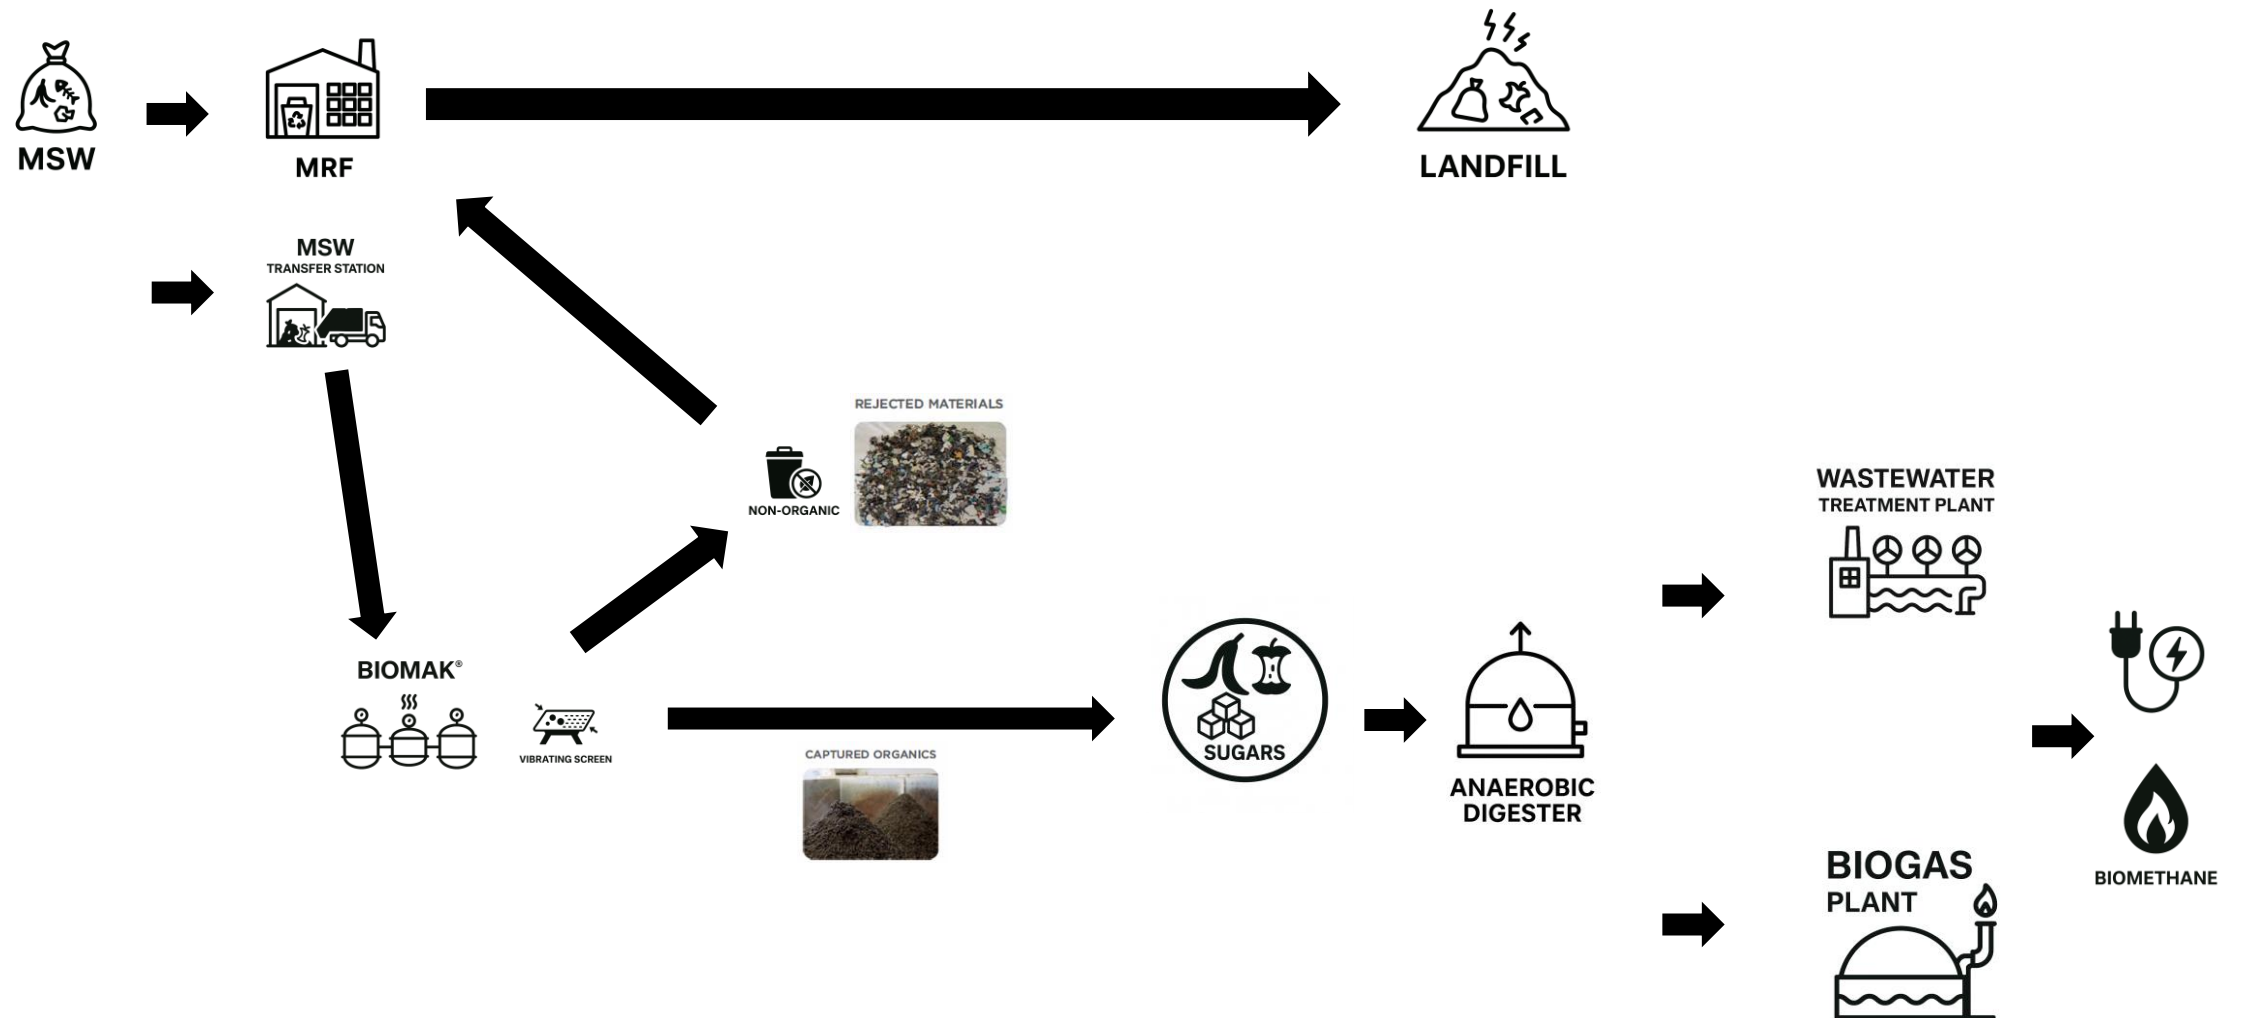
MSW

MRF

LANDFILL

MSW
TRANSFER STATION

REJECTED MATERIALS

NON-ORGANIC

WASTEWATER
TREATMENT PLANT

BIOMAK®

VIBRATING SCREEN

CAPTURED ORGANICS

SUGARS

ANAEROBIC
DIGESTER

BIOGAS
PLANT

BIOMETHANE